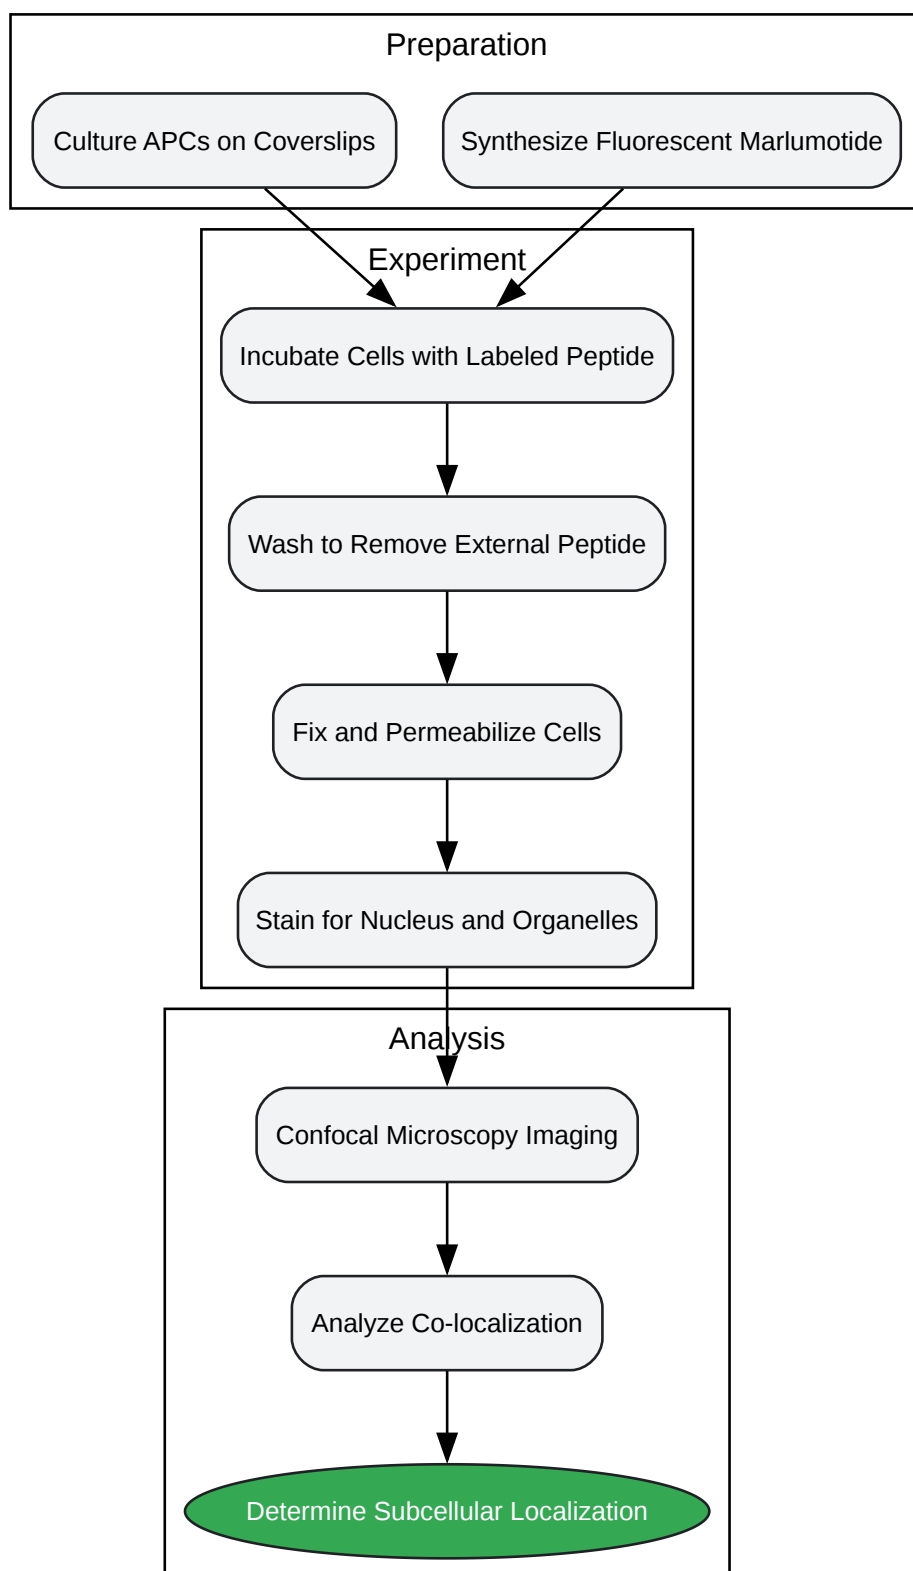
Preparation

Culture APCs on Coverslips

Synthesize Fluorescent Marlumotide

Experiment

Incubate Cells with Labeled Peptide

Wash to Remove External Peptide

Fix and Permeabilize Cells

Stain for Nucleus and Organelles

Analysis

Confocal Microscopy Imaging

Analyze Co-localization

Determine Subcellular Localization